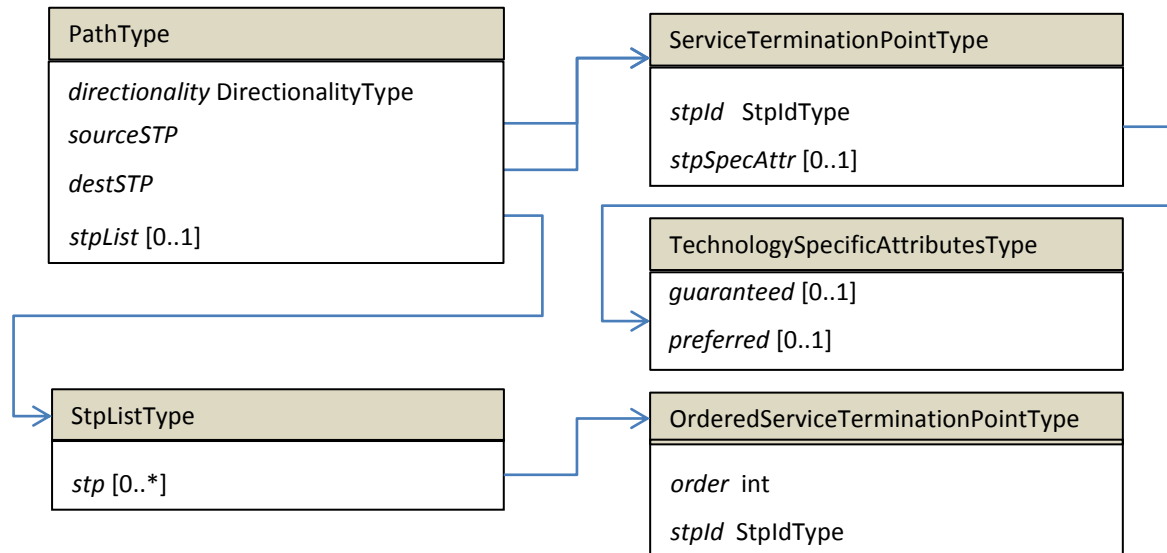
PathType

*directionality* DirectionalityType
*sourceSTP*
*destSTP*
*stpList* [0..1]

ServiceTerminationPointType

*stpId* StpIdType
*stpSpecAttr* [0..1]

TechnologySpecificAttributesType

*guaranteed* [0..1]
*preferred* [0..1]

StpListType

*stp* [0..*]

OrderedServiceTerminationPointType

*order* int
*stpId* StpIdType